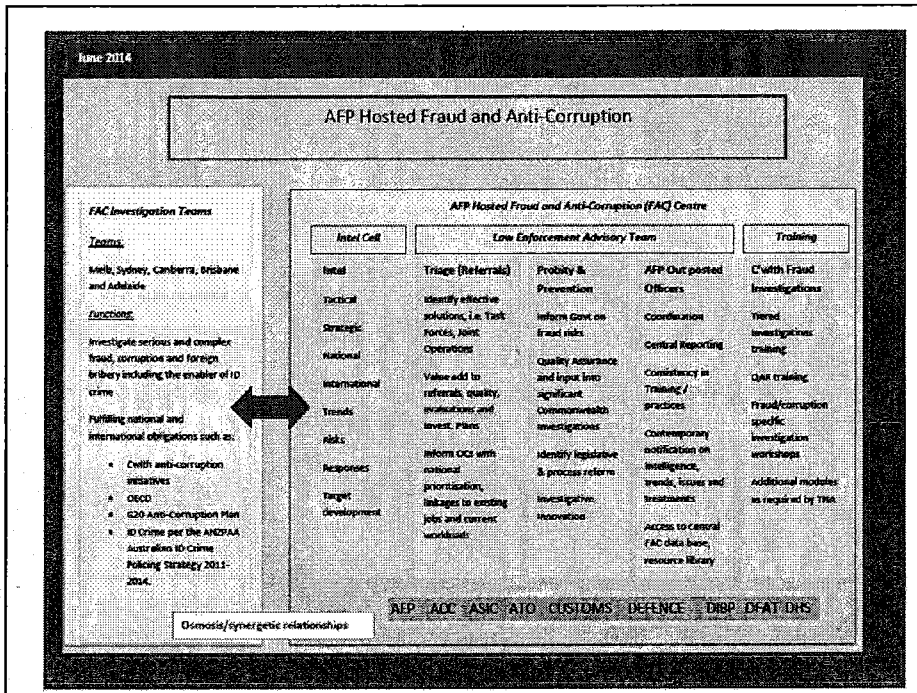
June 2014

AFP Hosted Fraud and Anti-Corruption

FAC Investigation Teams

Teams:

Melb, Sydney, Canberra, Brisbane and Adelaide

Functions:

Investigate serious and complex fraud, corruption and foreign bribery including the enabler of ID crime

Fulfilling national and international obligations such as:

- Cwith anti-corruption initiatives
- OECD
- G20 Anti-Corruption Plan
- ID Crime per the ANZPAA Australian ID Crime Policing Strategy 2011-2014.

AFP Hosted Fraud and Anti-Corruption (FAC) Centre

| Intel Cell | Law Enforcement Advisory Team | | | Training |
|---|---|---|---|---|
| Intel | Triage (Referrals) | Probity & Prevention | AFP Out posted Officers | C'with Fraud Investigations |
| Tactical | Identify effective solutions, i.e. Task Forces, Joint Operations | Inform Govt on Fraud risks | Coordination | Tiered investigations training |
| Strategic | Value add to referrals, quality, evaluations and invest. Plans | Quality Assurance and input into significant Commonwealth investigations | Central Reporting | CIAR training |
| National | Inform OCI with national prioritisation, linkages to existing jobs and current workload | Identify legislative & process reform | Consistency in Training / practices | Fraud/corruption specific investigation workshops |
| International | | Investigative Innovation | Contemporary notification on intelligence, trends, issues and treatments | Additional modules as required by TMA |
| Trends | | | Access to central FAC data base, resource library | |
| Risks | | | | |
| Responses | | | | |
| Target development | | | | |

AFP AGC ASIC ATO CUSTOMS DEFENCE DIBP DFAT DHS

Osmosis/synergetic relationships